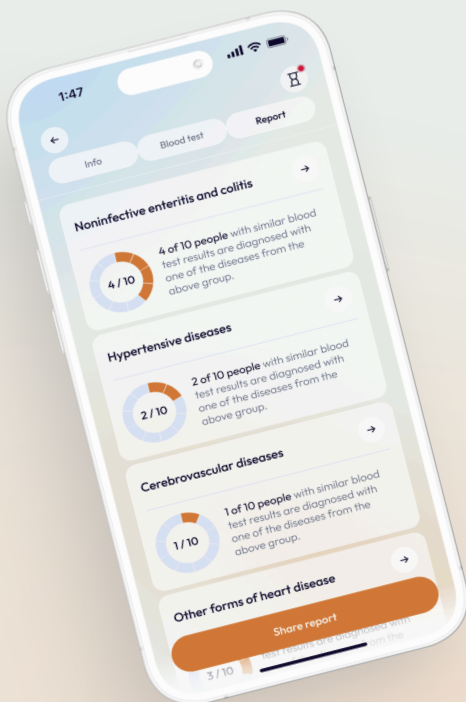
1:47

Info

Blood test

Report

Noninfective enteritis and colitis

4 / 10

4 of 10 people with similar blood test results are diagnosed with one of the diseases from the above group.

Hypertensive diseases

2 / 10

2 of 10 people with similar blood test results are diagnosed with one of the diseases from the above group.

Cerebrovascular diseases

1 / 10

1 of 10 people with similar blood test results are diagnosed with one of the diseases from the above group.

Other forms of heart disease

3 / 10

test results are diagnosed with

Share report